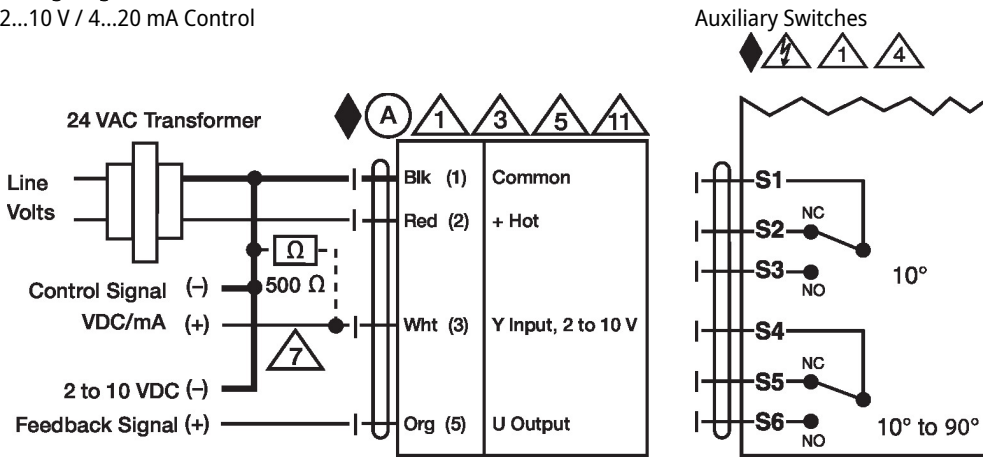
2...10 V / 4...20 mA Control

Auxiliary Switches

1 4

24 VAC Transformer

A 1 3 5 11

Line Volts

Control Signal (–)
VDC/mA (+)

2 to 10 VDC (–)
Feedback Signal (+)

Ω
500 Ω

7

| | |
|---|---|
| Blk (1) | Common |
| Red (2) | + Hot |
| Wht (3) | Y Input, 2 to 10 V |
| Org (5) | U Output |

S1
S2 NC
S3 NO
10°
S4
S5 NC
S6 NO
10° to 90°